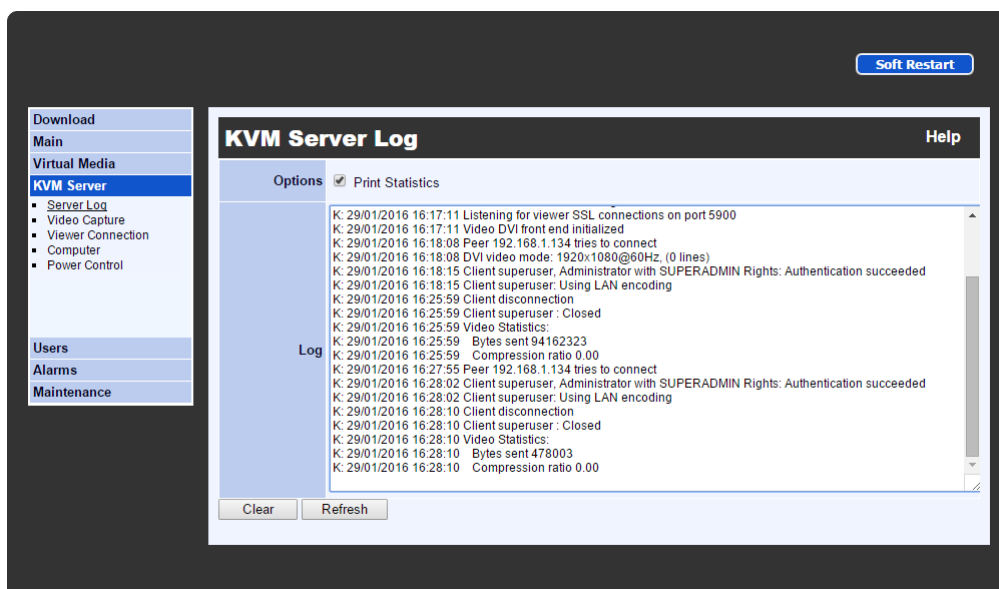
Soft Restart

Download
Main
Virtual Media
KVM Server
Server Log
Video Capture
Viewer Connection
Computer
Power Control
Users
Alarms
Maintenance

KVM Server Log

Help

Options ☑ Print Statistics

Log

K: 29/01/2016 16:17:11 Listening for viewer SSL connections on port 5900
K: 29/01/2016 16:17:11 Video DVI front end initialized
K: 29/01/2016 16:18:08 Peer 192.168.1.134 tries to connect
K: 29/01/2016 16:18:08 DVI video mode: 1920x1080@60Hz, (0 lines)
K: 29/01/2016 16:18:15 Client superuser, Administrator with SUPERADMIN Rights: Authentication succeeded
K: 29/01/2016 16:18:15 Client superuser: Using LAN encoding
K: 29/01/2016 16:25:59 Client disconnection
K: 29/01/2016 16:25:59 Client superuser : Closed
K: 29/01/2016 16:25:59 Video Statistics:
K: 29/01/2016 16:25:59 Bytes sent 94162323
K: 29/01/2016 16:25:59 Compression ratio 0.00
K: 29/01/2016 16:27:55 Peer 192.168.1.134 tries to connect
K: 29/01/2016 16:28:02 Client superuser, Administrator with SUPERADMIN Rights: Authentication succeeded
K: 29/01/2016 16:28:02 Client superuser: Using LAN encoding
K: 29/01/2016 16:28:10 Client disconnection
K: 29/01/2016 16:28:10 Client superuser : Closed
K: 29/01/2016 16:28:10 Video Statistics:
K: 29/01/2016 16:28:10 Bytes sent 478003
K: 29/01/2016 16:28:10 Compression ratio 0.00

Clear
Refresh